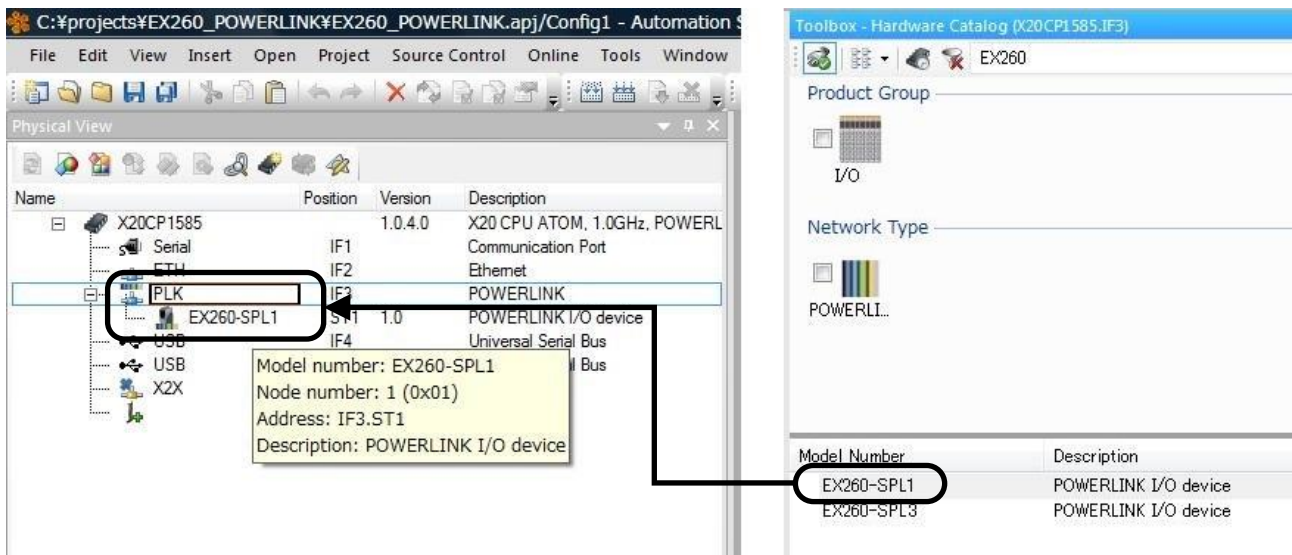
C:¥projects¥EX260_POWERLINK¥EX260_POWERLINK.apj/Config1 - Automation S

File Edit View Insert Open Project Source Control Online Tools Window

Physical View

| Name | Position | Version | Description |
|---|---|---|---|
| X20CP1585 | | 1.0.4.0 | X20 CPU ATOM, 1.0GHz, POWERL |
| Serial | IF1 | | Communication Port |
| ETH | IF2 | | Ethernet |
| PLK | IF3 | | POWERLINK |
| EX260-SPL1 | ST1 | 1.0 | POWERLINK I/O device |
| USB | IF4 | | Universal Serial Bus |
| USB | | | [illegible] Bus |
| X2X | | | |

Model number: EX260-SPL1
Node number: 1 (0x01)
Address: IF3.ST1
Description: POWERLINK I/O device

Toolbox - Hardware Catalog (X20CP1585.IF3)

EX260

Product Group

I/O

Network Type

POWERLI...

| Model Number | Description |
|---|---|
| EX260-SPL1 | POWERLINK I/O device |
| EX260-SPL3 | POWERLINK I/O device |